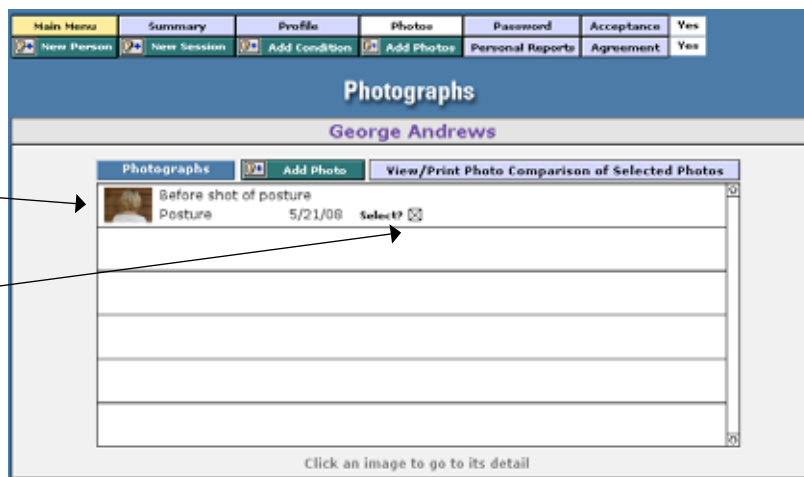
| Main Menu | Summary | Profile | Photos | Password | Acceptance | Yes |
|---|---|---|---|---|---|---|
| New Person | New Session | Add Condition | Add Photos | Personal Reports | Agreement | Yes |

Photographs

George Andrews

Photographs | Add Photo | View/Print Photo Comparison of Selected Photos

Before shot of posture
Posture 5/21/08 Select? ☒

Click an image to go to its detail